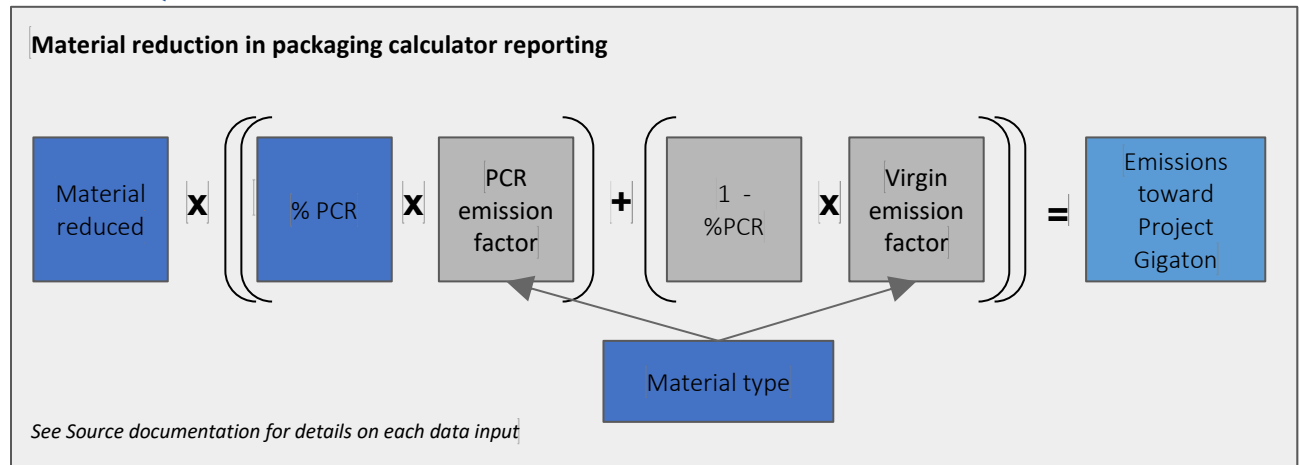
Material reduction in packaging calculator reporting

Material reduced x ((% PCR x PCR emission factor) + (1 - %PCR x Virgin emission factor)) = Emissions toward Project Gigaton

Material type

See Source documentation for details on each data input